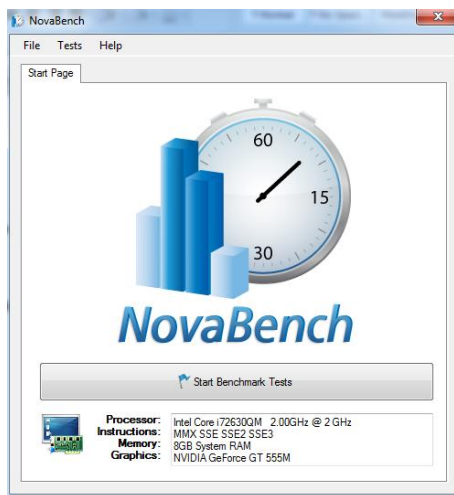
NovaBench

File Tests Help

Start Page

60

15

30

NovaBench

Start Benchmark Tests

Processor: Intel Core i72630QM 2.00GHz @ 2 GHz
Instructions: MMX SSE SSE2 SSE3
Memory: 8GB System RAM
Graphics: NVIDIA GeForce GT 555M